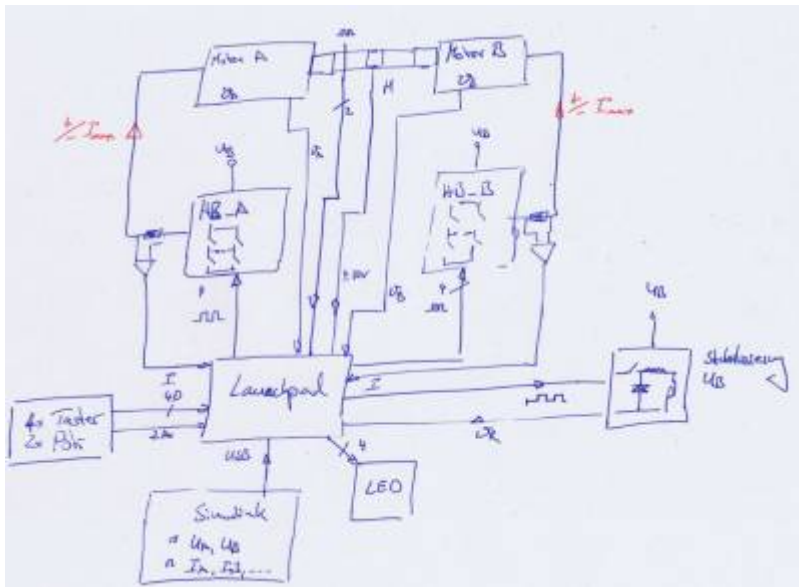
Motor A
$\vartheta_A$
Motor B
$\vartheta_B$
M
2
$\vartheta_A$
$I_{max}$
$I_{max}$
$U_B$
HB_A
$U_B$
HB_B
$\vartheta_B$
$U_B$
Launchpad
I
40
2x
I
$\vartheta_R$
4x Taster
2x Poti
USB
4
LED
Simulink
$U_m, U_B$
$I_A, I_B, ...$
Stabilisierung
$U_B$